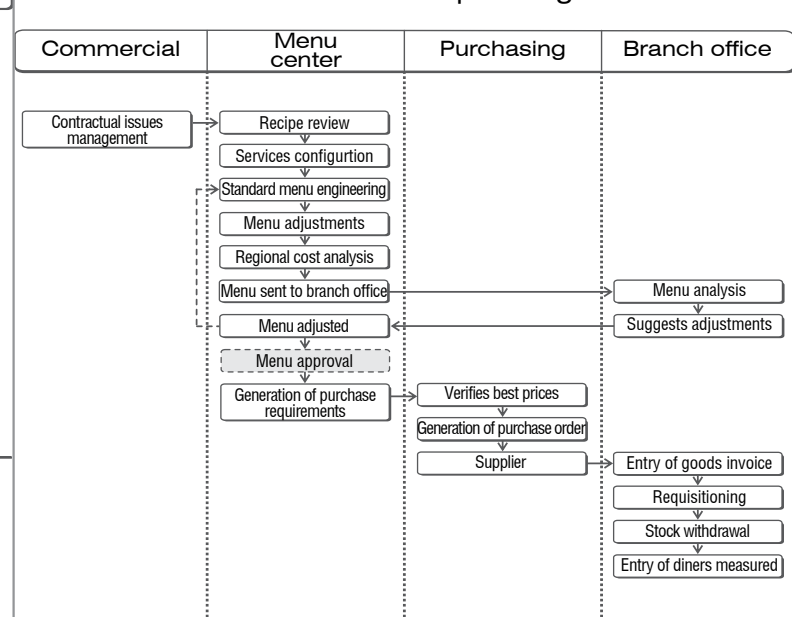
| Commercial | Menu center | Purchasing | Branch office |
|---|---|---|---|

Contractual issues management

Recipe review

Services configurtion

Standard menu engineering

Menu adjustments

Regional cost analysis

Menu sent to branch office

Menu analysis

Suggests adjustments

Menu adjusted

Menu approval

Generation of purchase requirements

Verifies best prices

Generation of purchase order

Supplier

Entry of goods invoice

Requisitioning

Stock withdrawal

Entry of diners measured